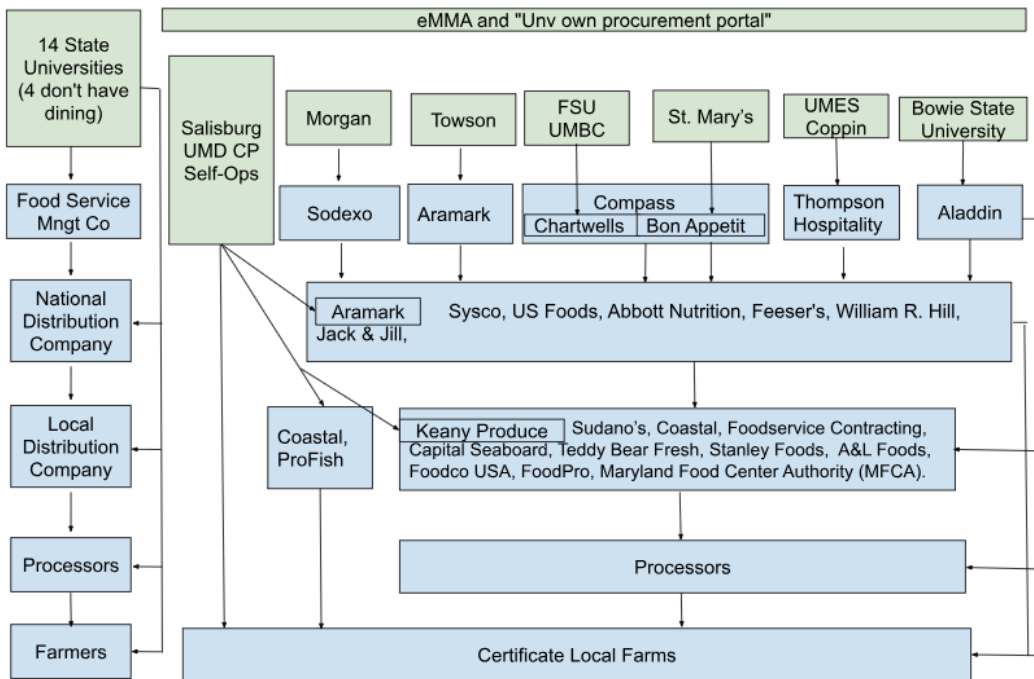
eMMA and "Unv own procurement portal"

14 State Universities (4 don't have dining)

Food Service Mngt Co

National Distribution Company

Local Distribution Company

Processors

Farmers

Salisburg UMD CP Self-Ops

Morgan

Sodexo

Towson

Aramark

FSU UMBC

St. Mary's

Compass

Chartwells

Bon Appetit

UMES Coppin

Thompson Hospitality

Bowie State University

Aladdin

Aramark

Sysco, US Foods, Abbott Nutrition, Feeser's, William R. Hill, Jack & Jill,

Coastal, ProFish

Keany Produce

Sudano's, Coastal, Foodservice Contracting, Capital Seaboard, Teddy Bear Fresh, Stanley Foods, A&L Foods, Foodco USA, FoodPro, Maryland Food Center Authority (MFCA).

Processors

Certificate Local Farms